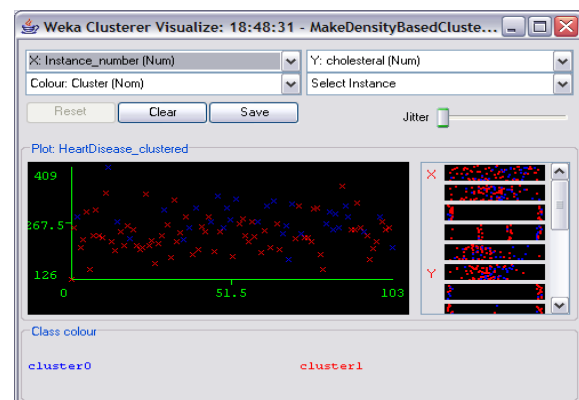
Weka Clusterer Visualize: 18:48:31 - MakeDensityBasedCluste...

X: Instance_number (Num)
Y: cholesteral (Num)
Colour: Cluster (Nom)
Select Instance
Reset
Clear
Save
Jitter

Plot: HeartDisease_clustered
409
267.5
126
0
51.5
103
X
Y

Class colour
cluster0
cluster1